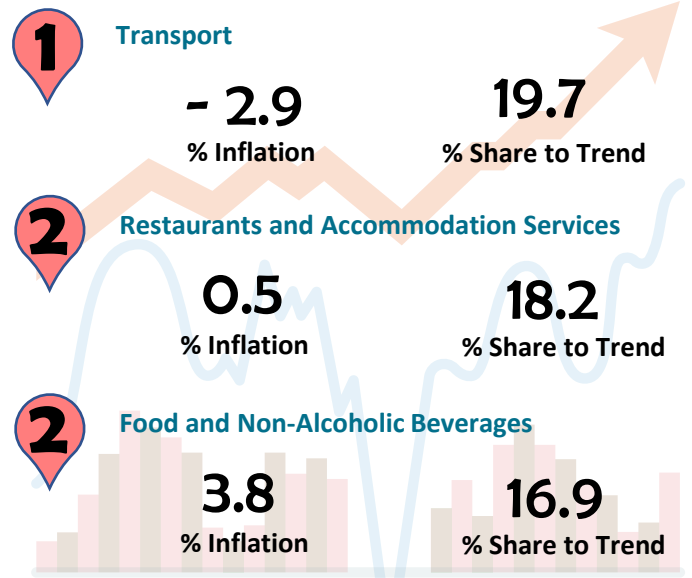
1
Transport
- 2.9
% Inflation
19.7
% Share to Trend

2
Restaurants and Accommodation Services
0.5
% Inflation
18.2
% Share to Trend

2
Food and Non-Alcoholic Beverages
3.8
% Inflation
16.9
% Share to Trend